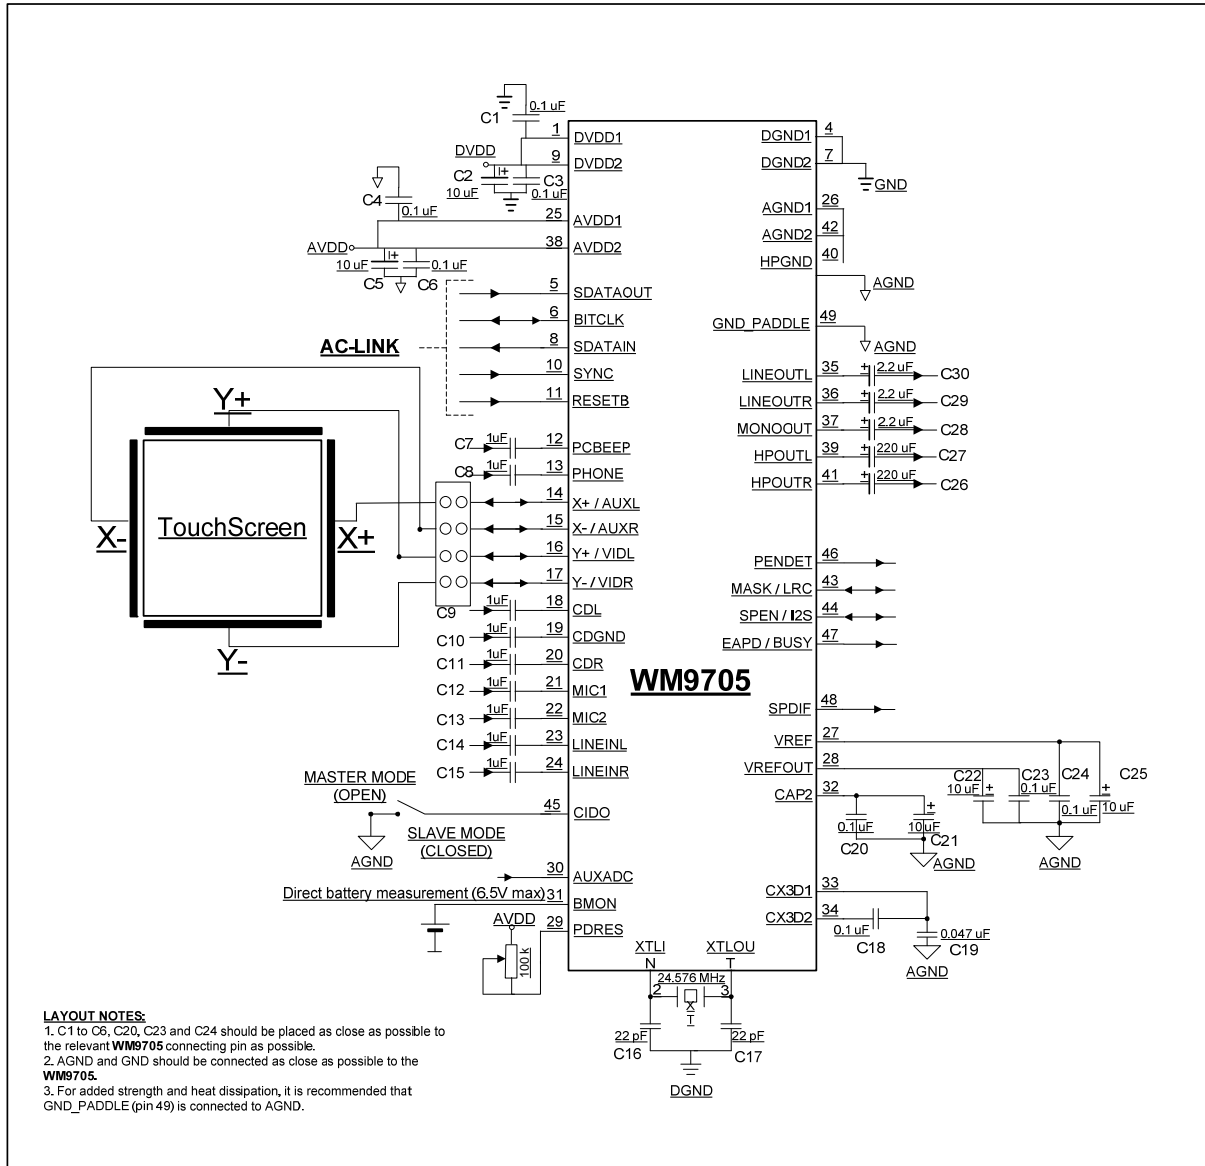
C1 0.1 uF
1 DVDD1
9 DVDD2
DVDD
C2 10 uF
C3 0.1 uF
C4 0.1 uF
25 AVDD1
38 AVDD2
AVDD
10 uF 0.1 uF
C5 C6
5 SDATAOUT
6 BITCLK
8 SDATAIN
10 SYNC
11 RESETB
AC-LINK
Y+
X-
TouchScreen
X+
Y-
C7 1uF 12 PCBEEP
C8 1uF 13 PHONE
14 X+ / AUXL
15 X- / AUXR
16 Y+ / VIDL
17 Y- / VIDR
C9 1uF 18 CDL
C10 1uF 19 CDGND
C11 1uF 20 CDR
C12 1uF 21 MIC1
C13 1uF 22 MIC2
C14 1uF 23 LINEINL
C15 1uF 24 LINEINR
MASTER MODE (OPEN)
SLAVE MODE (CLOSED)
AGND
45 CIDO
30 AUXADC
Direct battery measurement (6.5V max) 31 BMON
AVDD
100 k
29 PDRES
WM9705
DGND1 4
DGND2 7
GND
AGND1 26
AGND2 42
HPGND 40
AGND
GND_PADDLE 49
AGND
LINEOUTL 35 2.2 uF C30
LINEOUTR 36 2.2 uF C29
MONOOUT 37 2.2 uF C28
HPOUTL 39 220 uF C27
HPOUTR 41 220 uF C26
PENDET 46
MASK / LRC 43
SPEN / I2S 44
EAPD / BUSY 47
SPDIF 48
VREF 27
VREFOUT 28
CAP2 32
C22 10 uF
C23 0.1 uF
C24 0.1 uF
C25 10 uF
0.1uF C20
10uF C21
AGND
AGND
CX3D1 33
CX3D2 34
0.1 uF C18
0.047 uF C19
AGND
XTLI N
XTLOU T
24.576 MHz
2 3
X T
22 pF C16
22 pF C17
DGND

LAYOUT NOTES:
1. C1 to C6, C20, C23 and C24 should be placed as close as possible to the relevant WM9705 connecting pin as possible.
2. AGND and GND should be connected as close as possible to the WM9705.
3. For added strength and heat dissipation, it is recommended that GND_PADDLE (pin 49) is connected to AGND.